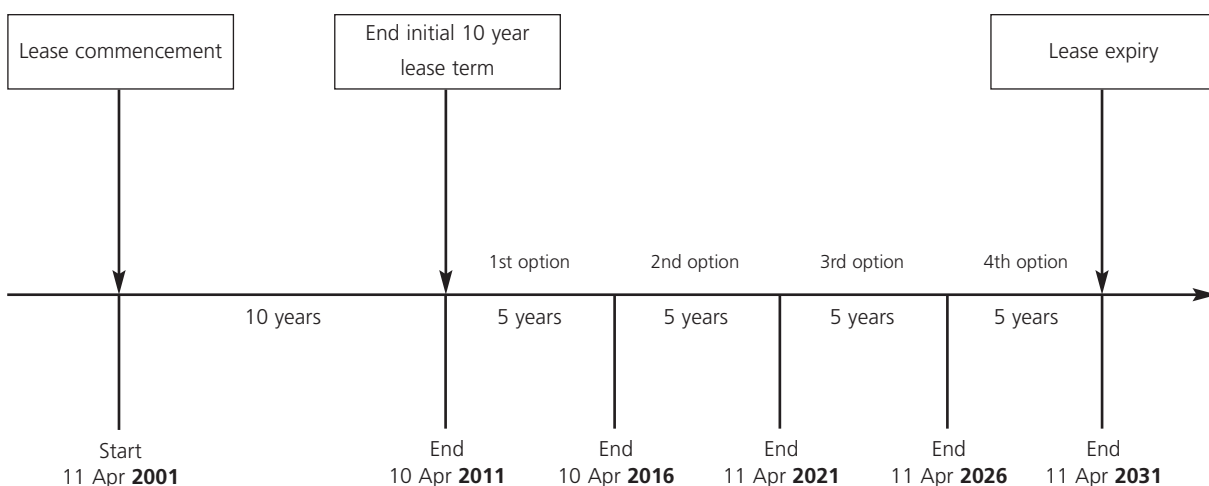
Lease commencement

End initial 10 year lease term

Lease expiry

1st option

2nd option

3rd option

4th option

10 years

5 years

5 years

5 years

5 years

Start
11 Apr **2001**

End
10 Apr **2011**

End
10 Apr **2016**

End
11 Apr **2021**

End
11 Apr **2026**

End
11 Apr **2031**